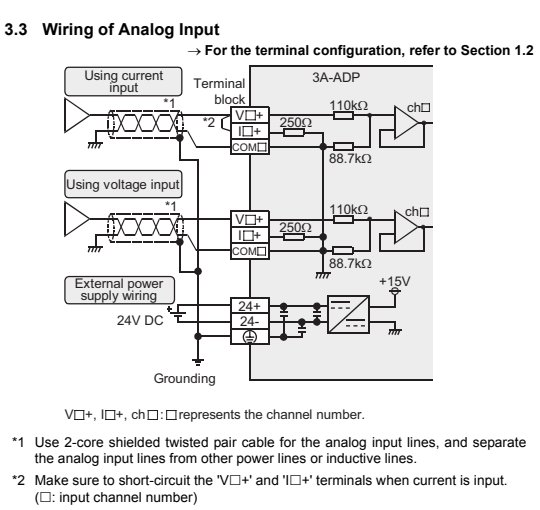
3.3 Wiring of Analog Input

→ For the terminal configuration, refer to Section 1.2

Using current input

*1

Terminal block

3A-ADP

*2

V□+

I□+

COM□

250Ω

110kΩ

88.7kΩ

ch□

Using voltage input

*1

V□+

I□+

COM□

250Ω

110kΩ

88.7kΩ

ch□

External power supply wiring

+15V

24V DC

24+

24-

⏚

Grounding

V□+, I□+, ch□: □represents the channel number.

*1 Use 2-core shielded twisted pair cable for the analog input lines, and separate the analog input lines from other power lines or inductive lines.

*2 Make sure to short-circuit the 'V□+' and 'I□+' terminals when current is input. (□: input channel number)